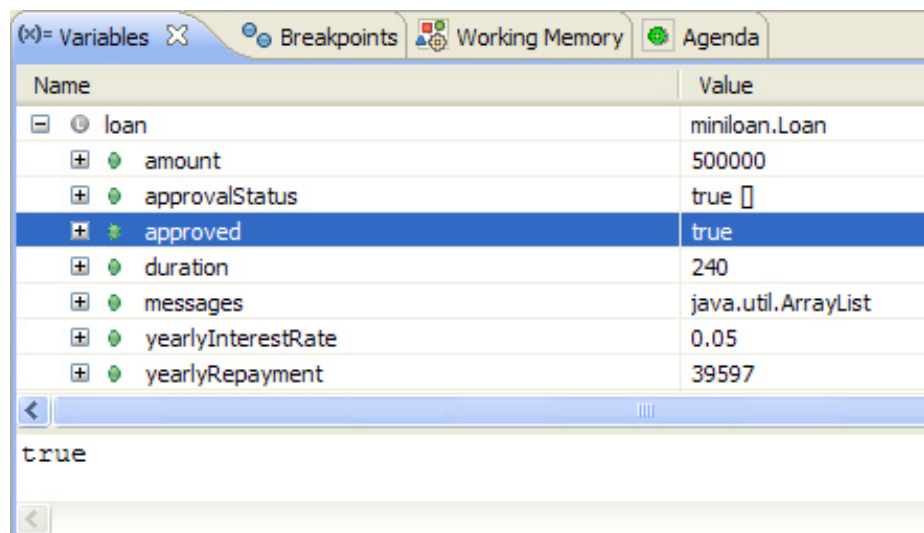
(x)= Variables ☒ Breakpoints Working Memory Agenda

| Name | Value |
|---|---|
| loan | miniloan.Loan |
| amount | 500000 |
| approvalStatus | true [] |
| approved | true |
| duration | 240 |
| messages | java.util.ArrayList |
| yearlyInterestRate | 0.05 |
| yearlyRepayment | 39597 |

true